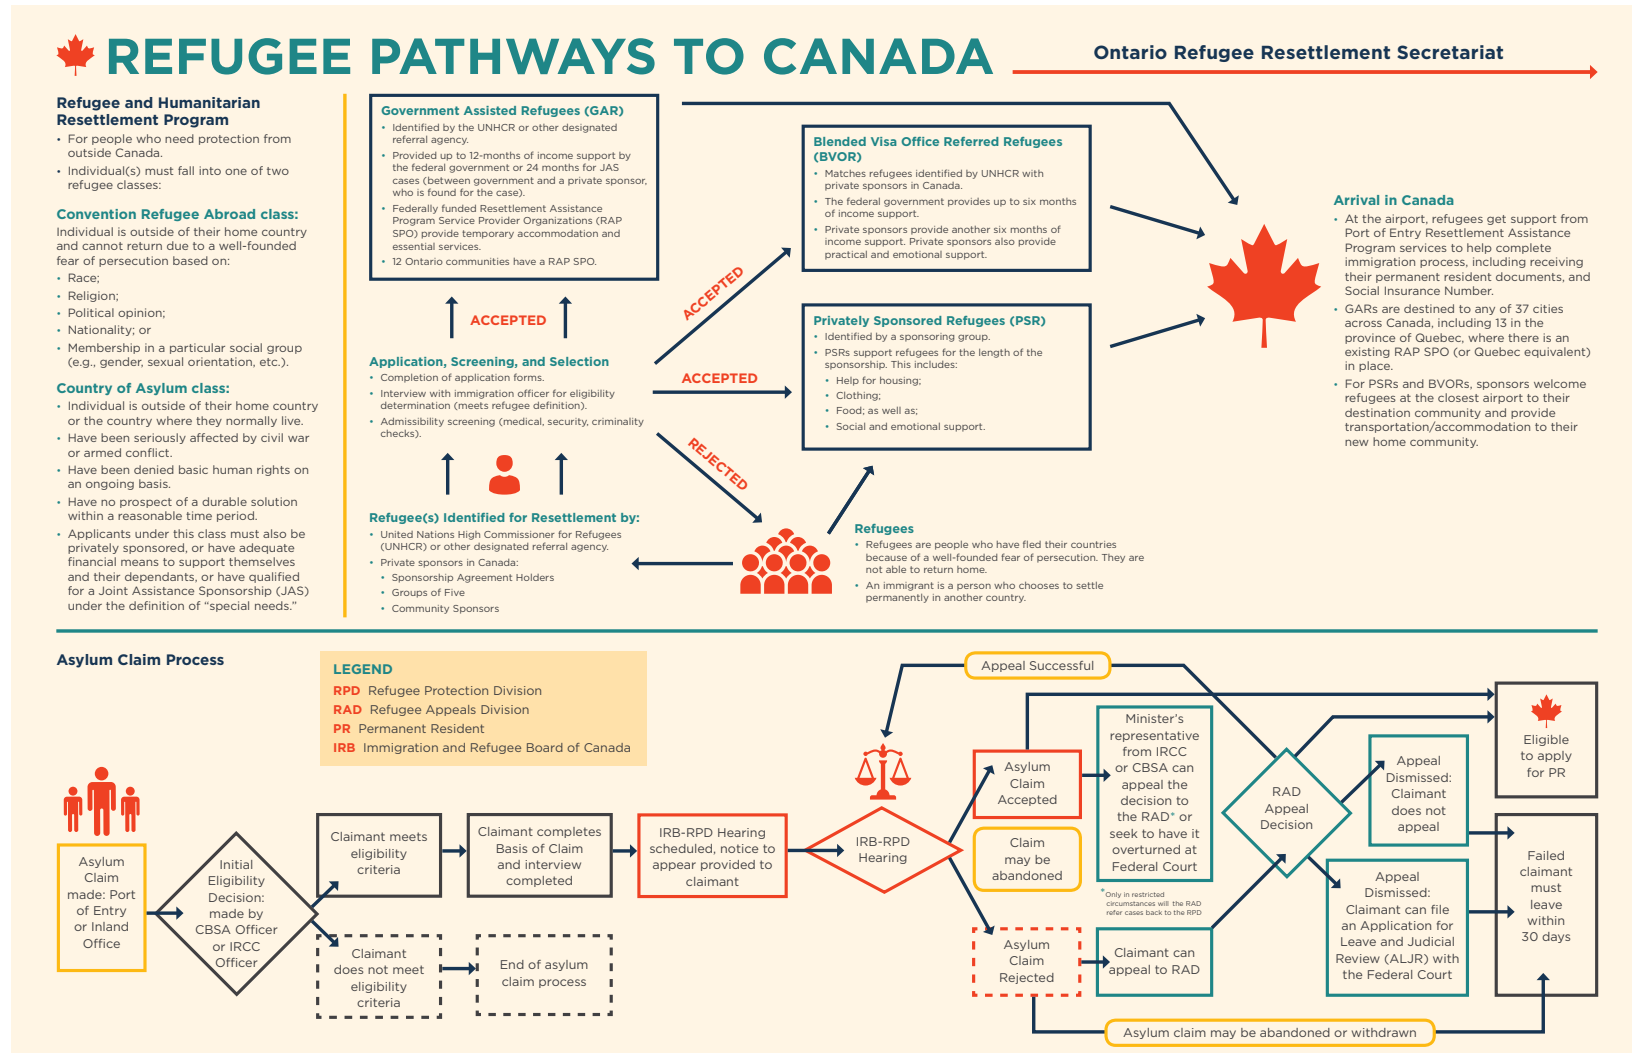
REFUGEE PATHWAYS TO CANADA

Ontario Refugee Resettlement Secretariat

Refugee and Humanitarian Resettlement Program
• For people who need protection from outside Canada.
• Individual(s) must fall into one of two refugee classes:

Convention Refugee Abroad class:
Individual is outside of their home country and cannot return due to a well-founded fear of persecution based on:
• Race;
• Religion;
• Political opinion;
• Nationality; or
• Membership in a particular social group (e.g., gender, sexual orientation, etc.).

Country of Asylum class:
• Individual is outside of their home country or the country where they normally live.
• Have been seriously affected by civil war or armed conflict.
• Have been denied basic human rights on an ongoing basis.
• Have no prospect of a durable solution within a reasonable time period.
• Applicants under this class must also be privately sponsored, or have adequate financial means to support themselves and their dependants, or have qualified for a Joint Assistance Sponsorship (JAS) under the definition of "special needs."

Government Assisted Refugees (GAR)
• Identified by the UNHCR or other designated referral agency.
• Provided up to 12-months of income support by the federal government or 24 months for JAS cases (between government and a private sponsor, who is found for the case).
• Federally funded Resettlement Assistance Program Service Provider Organizations (RAP SPO) provide temporary accommodation and essential services.
• 12 Ontario communities have a RAP SPO.

ACCEPTED

Application, Screening, and Selection
• Completion of application forms.
• Interview with immigration officer for eligibility determination (meets refugee definition).
• Admissibility screening (medical, security, criminality checks).

Refugee(s) Identified for Resettlement by:
• United Nations High Commissioner for Refugees (UNHCR) or other designated referral agency.
• Private sponsors in Canada:
• Sponsorship Agreement Holders
• Groups of Five
• Community Sponsors

ACCEPTED

ACCEPTED

REJECTED

Blended Visa Office Referred Refugees (BVOR)
• Matches refugees identified by UNHCR with private sponsors in Canada.
• The federal government provides up to six months of income support.
• Private sponsors provide another six months of income support. Private sponsors also provide practical and emotional support.

Privately Sponsored Refugees (PSR)
• Identified by a sponsoring group.
• PSRs support refugees for the length of the sponsorship. This includes:
• Help for housing;
• Clothing;
• Food; as well as;
• Social and emotional support.

Refugees
• Refugees are people who have fled their countries because of a well-founded fear of persecution. They are not able to return home.
• An immigrant is a person who chooses to settle permanently in another country.

Arrival in Canada
• At the airport, refugees get support from Port of Entry Resettlement Assistance Program services to help complete immigration process, including receiving their permanent resident documents, and Social Insurance Number.
• GARs are destined to any of 37 cities across Canada, including 13 in the province of Quebec, where there is an existing RAP SPO (or Quebec equivalent) in place.
• For PSRs and BVORs, sponsors welcome refugees at the closest airport to their destination community and provide transportation/accommodation to their new home community.

Asylum Claim Process

LEGEND
RPD Refugee Protection Division
RAD Refugee Appeals Division
PR Permanent Resident
IRB Immigration and Refugee Board of Canada

Asylum Claim made: Port of Entry or Inland Office

Initial Eligibility Decision: made by CBSA Officer or IRCC Officer

Claimant meets eligibility criteria

Claimant does not meet eligibility criteria

End of asylum claim process

Claimant completes Basis of Claim and interview completed

IRB-RPD Hearing scheduled, notice to appear provided to claimant

IRB-RPD Hearing

Appeal Successful

Asylum Claim Accepted

Claim may be abandoned

Asylum Claim Rejected

Minister's representative from IRCC or CBSA can appeal the decision to the RAD* or seek to have it overturned at Federal Court

*Only in restricted circumstances will the RAD refer cases back to the RPD

Claimant can appeal to RAD

RAD Appeal Decision

Appeal Dismissed: Claimant does not appeal

Appeal Dismissed: Claimant can file an Application for Leave and Judicial Review (ALJR) with the Federal Court

Eligible to apply for PR

Failed claimant must leave within 30 days

Asylum claim may be abandoned or withdrawn